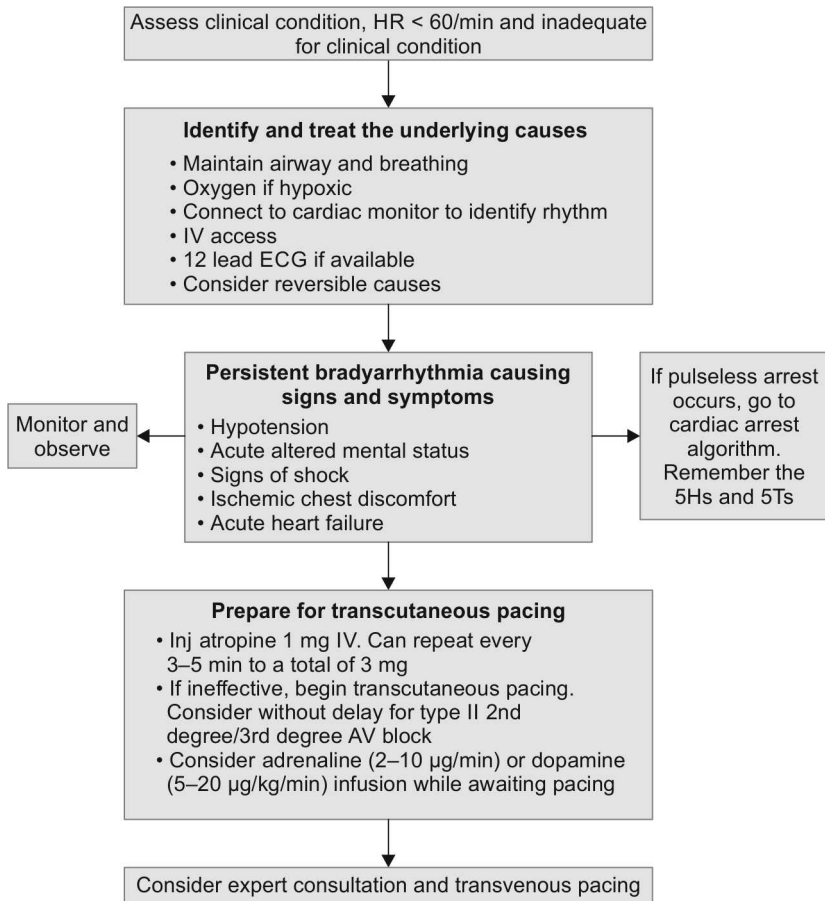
Assess clinical condition, HR < 60/min and inadequate for clinical condition

**Identify and treat the underlying causes**
• Maintain airway and breathing
• Oxygen if hypoxic
• Connect to cardiac monitor to identify rhythm
• IV access
• 12 lead ECG if available
• Consider reversible causes

Monitor and observe

**Persistent bradyarrhythmia causing signs and symptoms**
• Hypotension
• Acute altered mental status
• Signs of shock
• Ischemic chest discomfort
• Acute heart failure

If pulseless arrest occurs, go to cardiac arrest algorithm. Remember the 5Hs and 5Ts

**Prepare for transcutaneous pacing**
• Inj atropine 1 mg IV. Can repeat every 3–5 min to a total of 3 mg
• If ineffective, begin transcutaneous pacing. Consider without delay for type II 2nd degree/3rd degree AV block
• Consider adrenaline (2–10 μg/min) or dopamine (5–20 μg/kg/min) infusion while awaiting pacing

Consider expert consultation and transvenous pacing